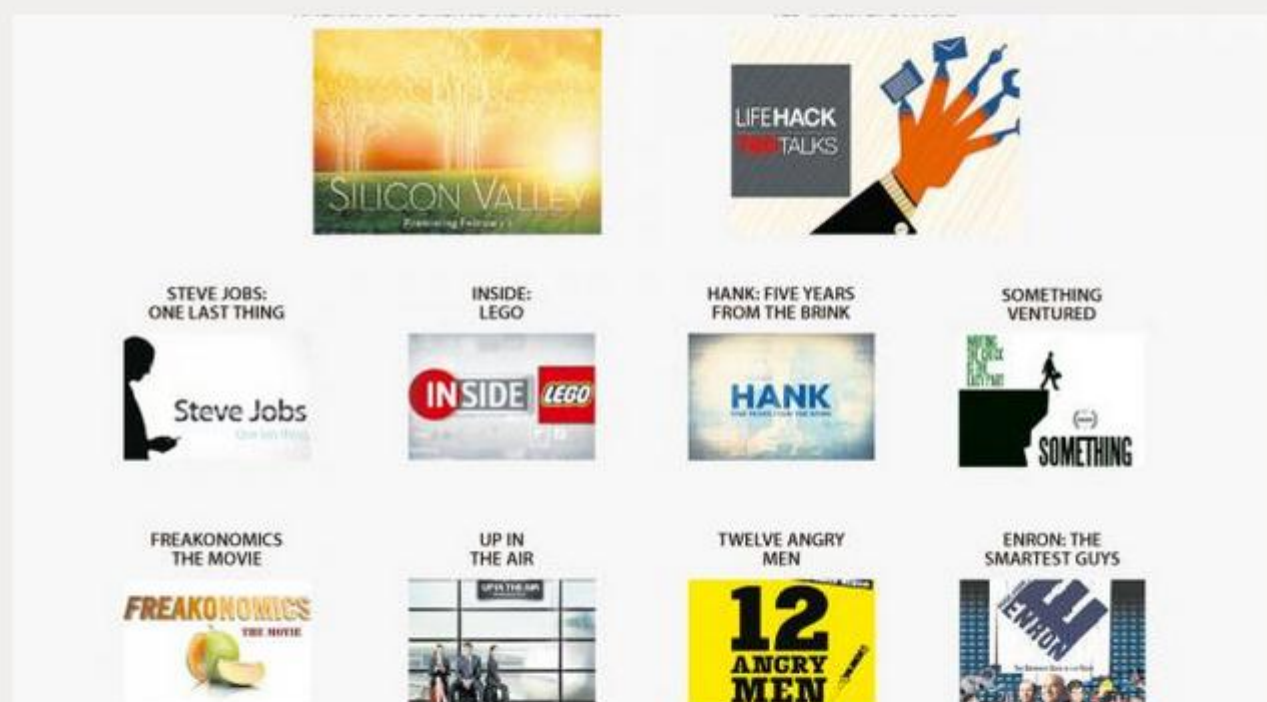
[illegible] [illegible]

SILICON VALLEY
Premiering February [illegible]

LIFEHACK
TED TALKS

STEVE JOBS: ONE LAST THING

Steve Jobs
One last thing

INSIDE: LEGO

INSIDE LEGO

HANK: FIVE YEARS FROM THE BRINK

HANK
FIVE YEARS FROM THE BRINK

SOMETHING VENTURED

SOMETHING

FREAKONOMICS THE MOVIE

FREAKONOMICS
THE MOVIE

UP IN THE AIR

UP IN THE AIR

TWELVE ANGRY MEN

12 ANGRY MEN

ENRON: THE SMARTEST GUYS

ENRON